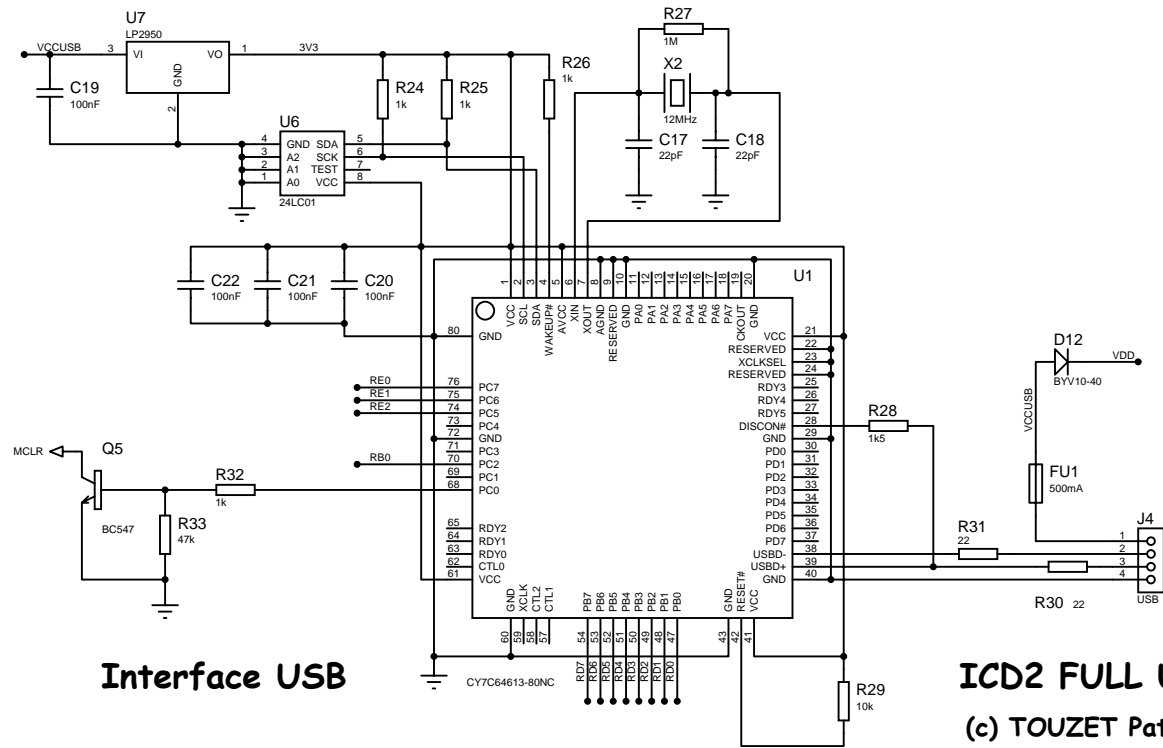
U7
LP2950
VCCUSB
3
VI
VO
1
3V3
GND
2
C19
100nF
R24
1k
R25
1k
R26
1k
R27
1M
X2
12MHz
C17
22pF
C18
22pF
U6
4
3
2
1
GND
A2
A1
A0
SDA
SCK
TEST
VCC
5
6
7
8
24LC01
C22
100nF
C21
100nF
C20
100nF
U1
1
2
3
4
5
6
7
8
9
10
11
12
13
14
15
16
17
18
19
20
VCC
SCL
SDA
WAKEUP#
AVCC
XIN
XOUT
AGND
RESERVED
GND
PA0
PA1
PA2
PA3
PA4
PA5
PA6
PA7
CKOUT
GND
80
GND
RE0
RE1
RE2
76
75
74
73
72
71
70
69
68
PC7
PC6
PC5
PC4
GND
PC3
PC2
PC1
PC0
RB0
MCLR
Q5
BC547
R32
1k
R33
47k
65
64
63
62
61
RDY2
RDY1
RDY0
CTL0
VCC
GND
XCLK
CTL2
CTL1
60
59
58
57
PB7
PB6
PB5
PB4
PB3
PB2
PB1
PB0
54
53
52
51
50
49
48
47
GND
RESET#
VCC
43
42
41
CY7C64613-80NC
RD7
RD6
RD5
RD4
RD3
RD2
RD1
RD0
VCC
RESERVED
XCLKSEL
RESERVED
RDY3
RDY4
RDY5
DISCON#
GND
PD0
PD1
PD2
PD3
PD4
PD5
PD6
PD7
USBD-
USBD+
GND
21
22
23
24
25
26
27
28
29
30
31
32
33
34
35
36
37
38
39
40
R28
1k5
R29
10k
R31
22
R30 22
D12
BYV10-40
VDD
VCCUSB
FU1
500mA
J4
1
2
3
4
USB
Interface USB
ICD2 FULL U
(c) TOUZET Pat